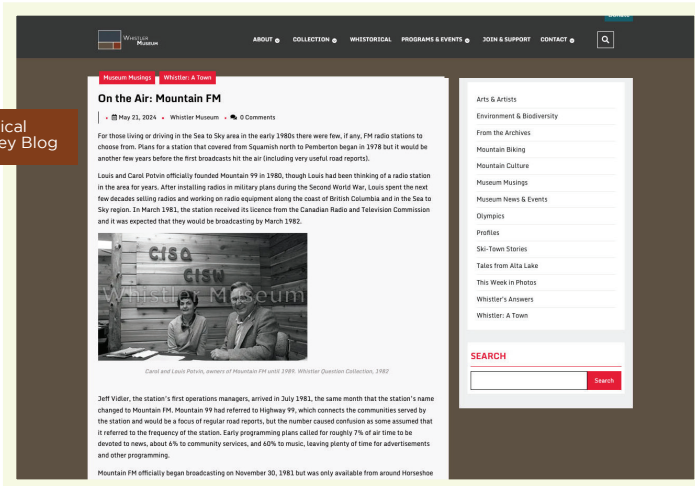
Donate

WHISTLER MUSEUM

ABOUT COLLECTION WHISTORICAL PROGRAMS & EVENTS JOIN & SUPPORT CONTACT

ical
ey Blog

Museum Musings Whistler: A Town

On the Air: Mountain FM

May 21, 2024 • Whistler Museum • 0 Comments

For those living or driving in the Sea to Sky area in the early 1980s there were few, if any, FM radio stations to choose from. Plans for a station that covered from Squamish north to Pemberton began in 1978 but it would be another few years before the first broadcasts hit the air (including very useful road reports).

Louis and Carol Potvin officially founded Mountain 99 in 1980, though Louis had been thinking of a radio station in the area for years. After installing radios in military plans during the Second World War, Louis spent the next few decades selling radios and working on radio equipment along the coast of British Columbia and in the Sea to Sky region. In March 1981, the station received its licence from the Canadian Radio and Television Commission and it was expected that they would be broadcasting by March 1982.

CISQ
CISQ
Whistler Museum

Carol and Louis Potvin, owners of Mountain FM until 1989. Whistler Question Collection, 1982

Jeff Vidler, the station's first operations managers, arrived in July 1981, the same month that the station's name changed to Mountain FM. Mountain 99 had referred to Highway 99, which connects the communities served by the station and would be a focus of regular road reports, but the number caused confusion as some assumed that it referred to the frequency of the station. Early programming plans called for roughly 7% of air time to be devoted to news, about 6% to community services, and 60% to music, leaving plenty of time for advertisements and other programming.

Mountain FM officially began broadcasting on November 30, 1981 but was only available from around Horseshoe

Arts & Artists
Environment & Biodiversity
From the Archives
Mountain Biking
Mountain Culture
Museum Musings
Museum News & Events
Olympics
Profiles
Ski-Town Stories
Tales from Alta Lake
This Week in Photos
Whistler's Answers
Whistler: A Town

SEARCH

Search